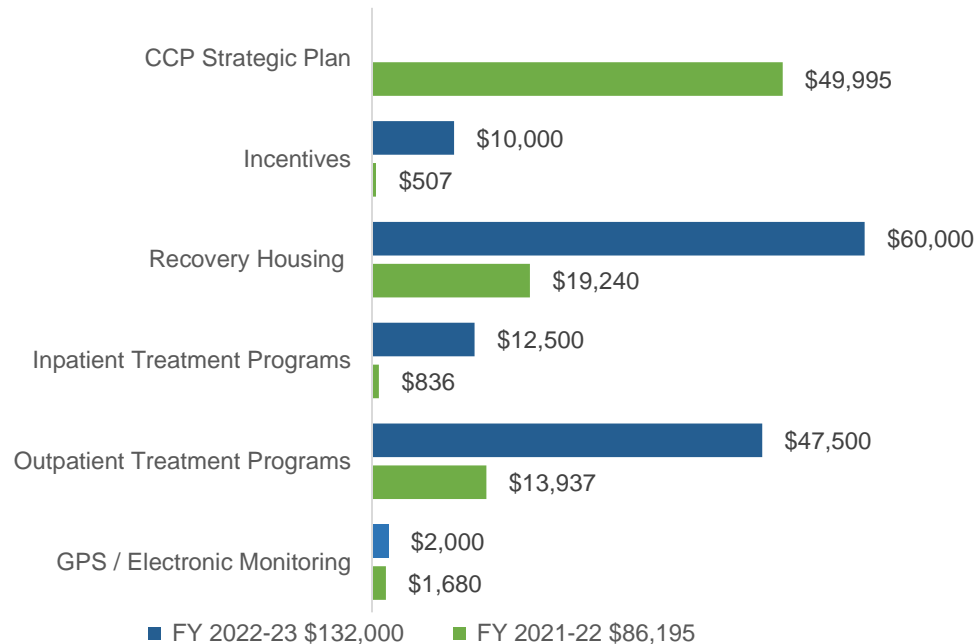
CCP Strategic Plan
$49,995

Incentives
$10,000
$507

Recovery Housing
$60,000
$19,240

Inpatient Treatment Programs
$12,500
$836

Outpatient Treatment Programs
$47,500
$13,937

GPS / Electronic Monitoring
$2,000
$1,680

FY 2022-23 $132,000
FY 2021-22 $86,195